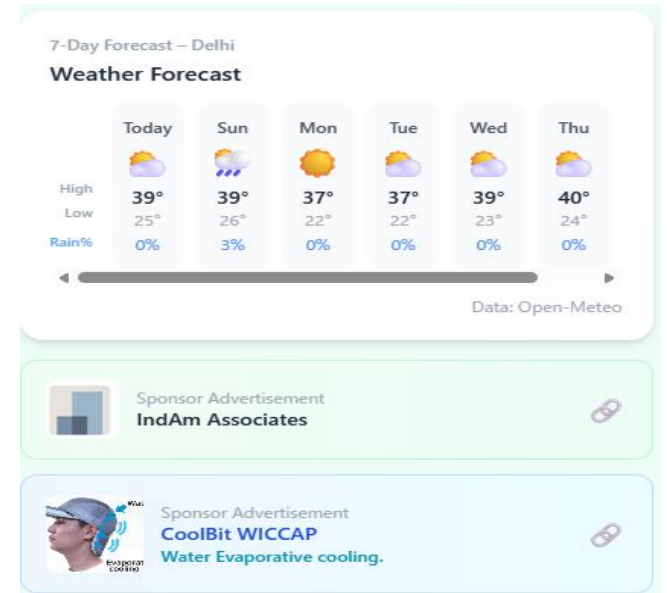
7-Day Forecast – Delhi

Weather Forecast

| | Today | Sun | Mon | Tue | Wed | Thu |
|---|---|---|---|---|---|---|
| High | 39° | 39° | 37° | 37° | 39° | 40° |
| Low | 25° | 26° | 22° | 22° | 23° | 24° |
| Rain% | 0% | 3% | 0% | 0% | 0% | 0% |

Data: Open-Meteo

Sponsor Advertisement
IndAm Associates

Wat
Evaporat cooling
Sponsor Advertisement
CoolBit WICCAP
Water Evaporative cooling.